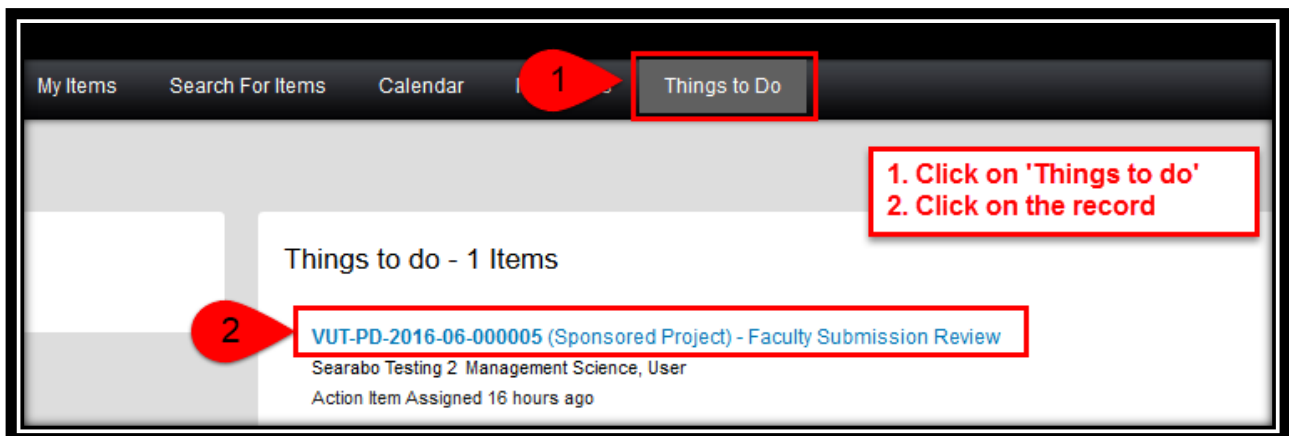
My Items Search For Items Calendar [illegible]s Things to Do

1

1. Click on 'Things to do'
2. Click on the record

Things to do - 1 Items

2

VUT-PD-2016-06-000005 (Sponsored Project) - Faculty Submission Review
Searabo Testing 2 Management Science, User
Action Item Assigned 16 hours ago